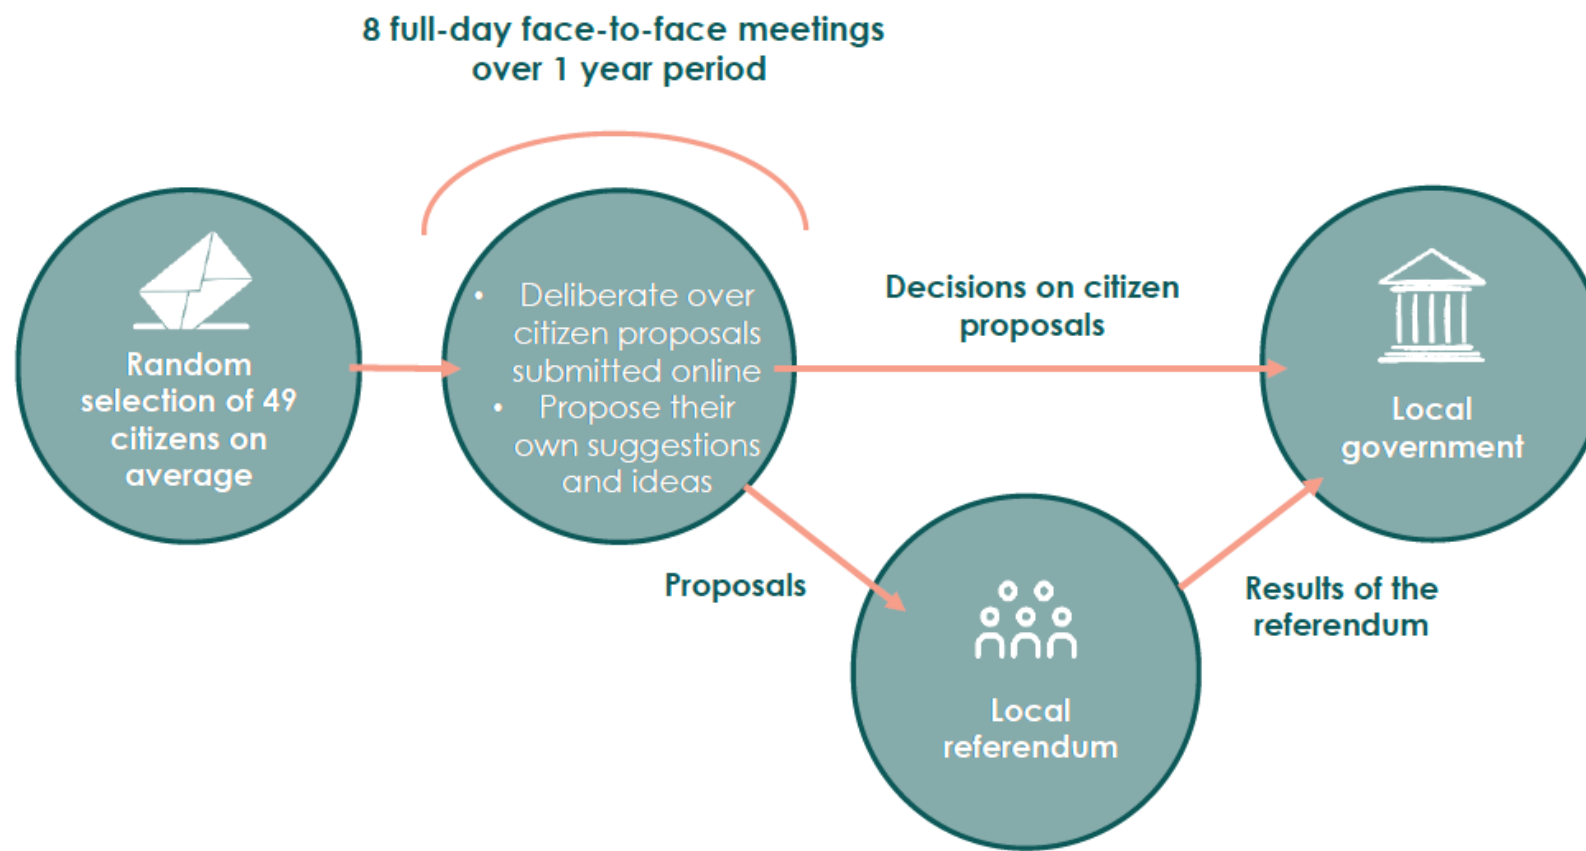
8 full-day face-to-face meetings over 1 year period

Random selection of 49 citizens on average

• Deliberate over citizen proposals submitted online
• Propose their own suggestions and ideas

Decisions on citizen proposals

Local government

Proposals

Local referendum

Results of the referendum